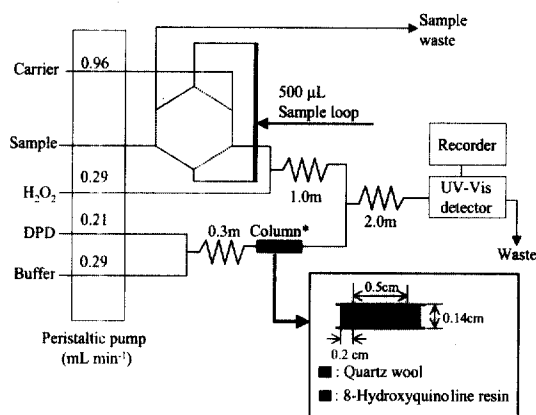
Sample waste

Carrier
0.96

500 µL Sample loop

Sample

$H_2O_2$
0.29

1.0m

Recorder

UV-Vis detector

2.0m

DPD
0.21

0.3m
Column*

Waste

Buffer
0.29

Peristaltic pump (mL min$^{-1}$)

0.5cm
0.14cm
0.2 cm
: Quartz wool
: 8-Hydroxyquinoline resin